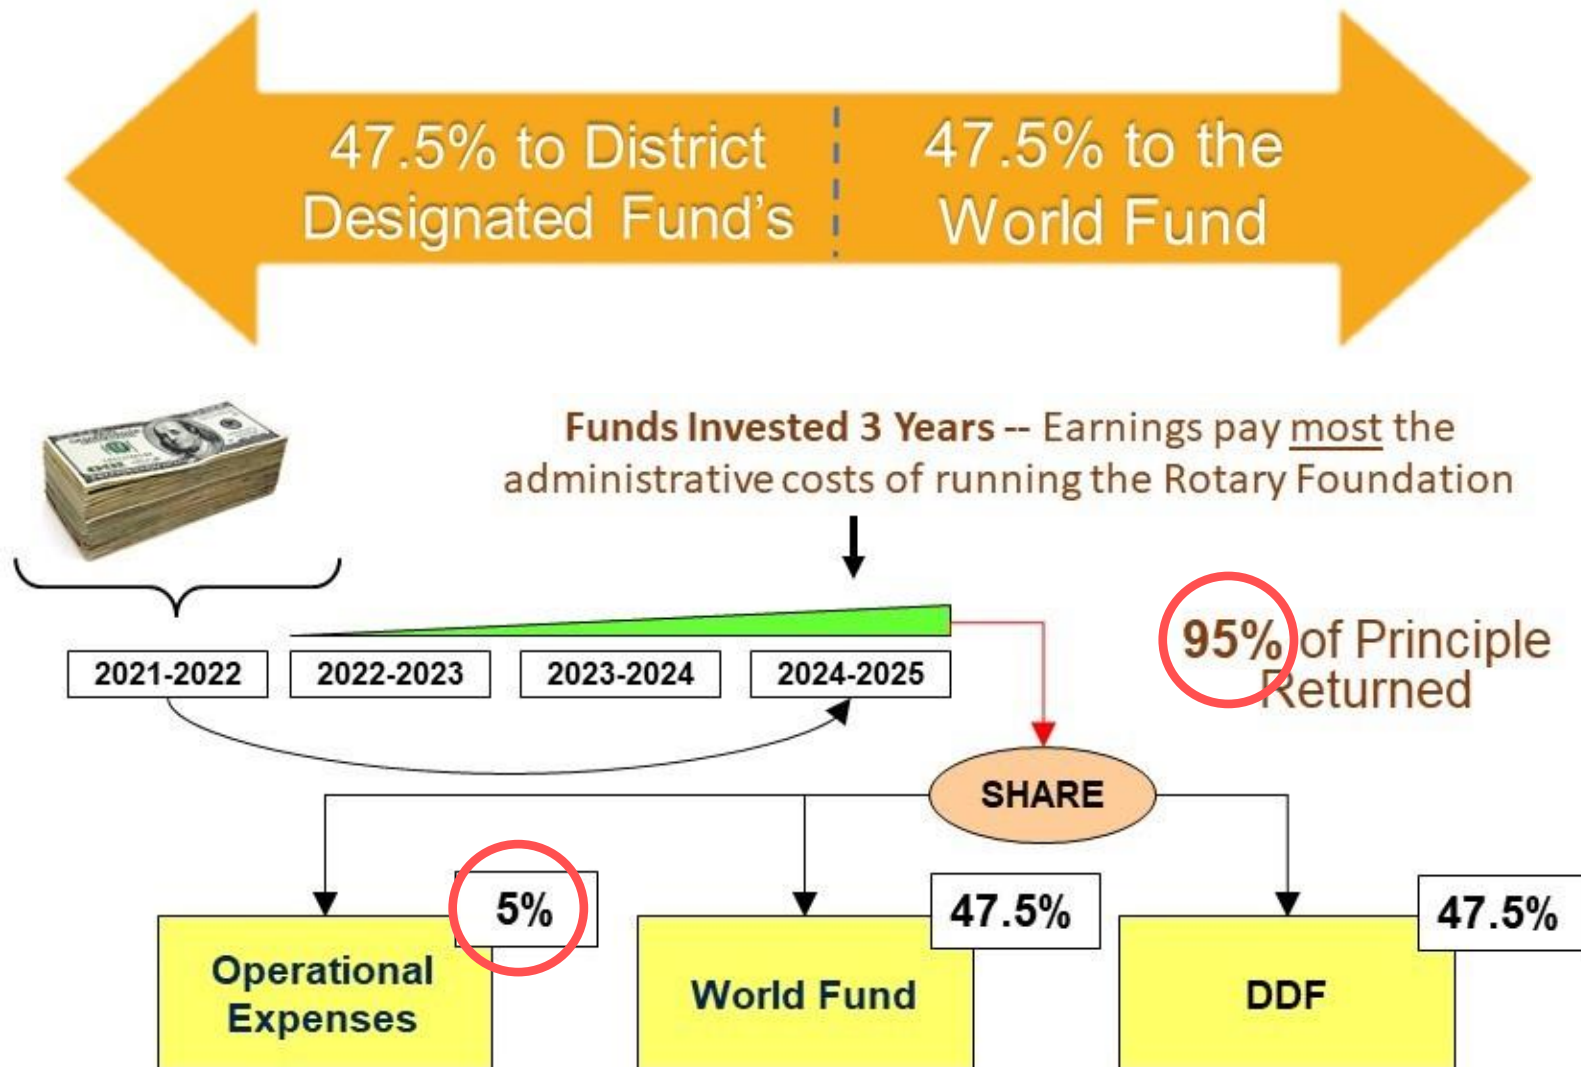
47.5% to District Designated Fund's

47.5% to the World Fund

Funds Invested 3 Years -- Earnings pay most the administrative costs of running the Rotary Foundation

95% of Principle Returned

2021-2022

2022-2023

2023-2024

2024-2025

SHARE

5%

Operational Expenses

47.5%

World Fund

47.5%

DDF